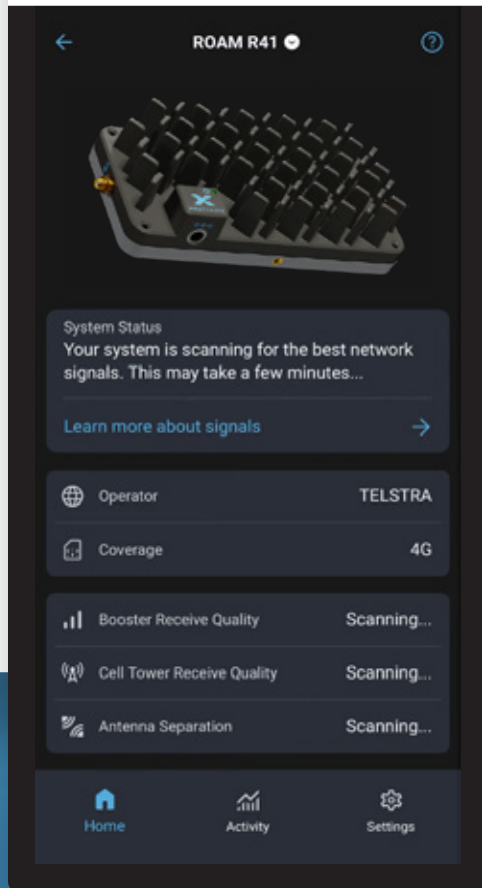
ROAM R41

System Status
Your system is scanning for the best network signals. This may take a few minutes...

Learn more about signals

Operator TELSTRA

Coverage 4G

Booster Receive Quality Scanning...

Cell Tower Receive Quality Scanning...

Antenna Separation Scanning...

Home
Activity
Settings